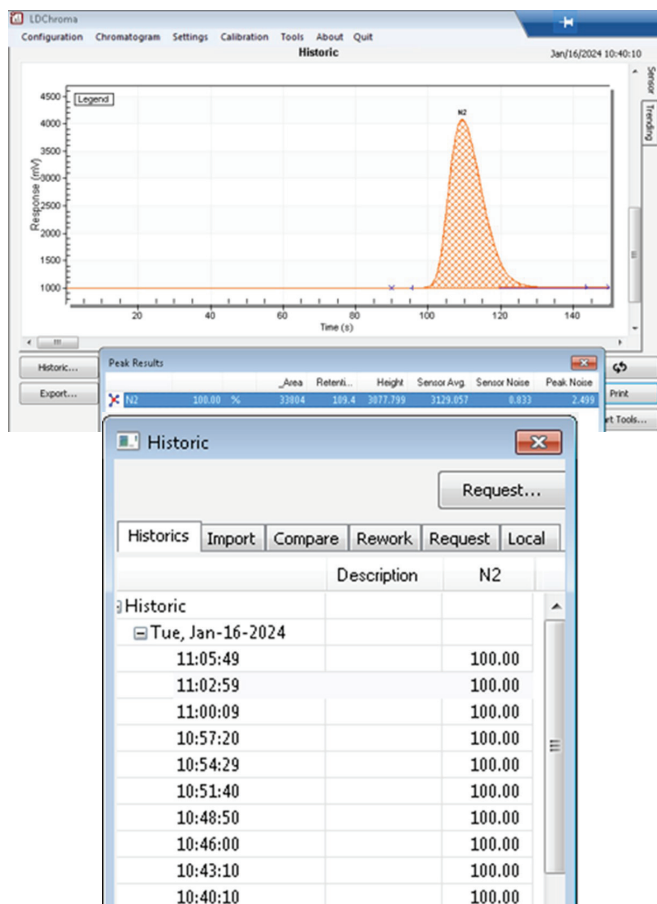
LDChroma

Configuration Chromatogram Settings Calibration Tools About Quit

Historic

Jan/16/2024 10:40:10

Sensor

Trending

Legend

N2

4500
4000
3500
3000
2500
2000
1500
1000

Response (mV)

20 40 60 80 100 120 140

Time (s)

Historic...

Export...

Peak Results

| | | | _Area | Retenti... | Height | Sensor Avg. | Sensor Noise | Peak Noise |
|---|---|---|---|---|---|---|---|---|
| N2 | 100.00 | % | 33804 | 109.4 | 3077.799 | 3129.057 | 0.833 | 2.499 |

Print

t Tools...

Historic

Request...

Historics Import Compare Rework Request Local

| | Description | N2 |
|---|---|---|
| Historic | | |
| Tue, Jan-16-2024 | | |
| 11:05:49 | | 100.00 |
| 11:02:59 | | 100.00 |
| 11:00:09 | | 100.00 |
| 10:57:20 | | 100.00 |
| 10:54:29 | | 100.00 |
| 10:51:40 | | 100.00 |
| 10:48:50 | | 100.00 |
| 10:46:00 | | 100.00 |
| 10:43:10 | | 100.00 |
| 10:40:10 | | 100.00 |